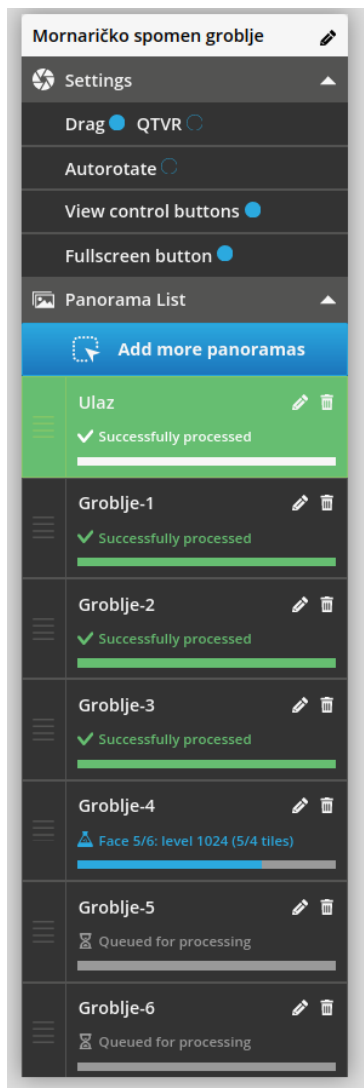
Mornaričko spomen groblje

Settings

Drag QTVR

Autorotate

View control buttons

Fullscreen button

Panorama List

Add more panoramas

Ulaz
Successfully processed

Groblje-1
Successfully processed

Groblje-2
Successfully processed

Groblje-3
Successfully processed

Groblje-4
Face 5/6: level 1024 (5/4 tiles)

Groblje-5
Queued for processing

Groblje-6
Queued for processing